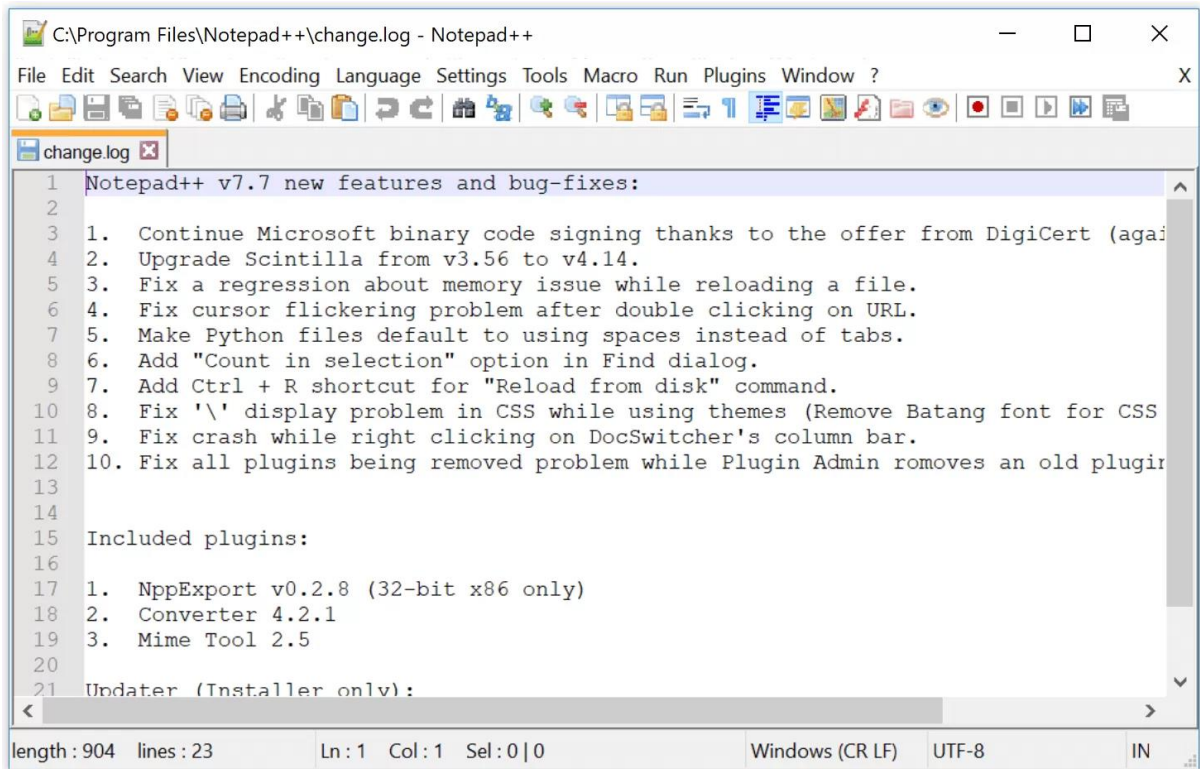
C:\Program Files\Notepad++\change.log - Notepad++

File Edit Search View Encoding Language Settings Tools Macro Run Plugins Window ? X

change.log

1 Notepad++ v7.7 new features and bug-fixes:
2
3 1. Continue Microsoft binary code signing thanks to the offer from DigiCert (agai
4 2. Upgrade Scintilla from v3.56 to v4.14.
5 3. Fix a regression about memory issue while reloading a file.
6 4. Fix cursor flickering problem after double clicking on URL.
7 5. Make Python files default to using spaces instead of tabs.
8 6. Add "Count in selection" option in Find dialog.
9 7. Add Ctrl + R shortcut for "Reload from disk" command.
10 8. Fix '\' display problem in CSS while using themes (Remove Batang font for CSS
11 9. Fix crash while right clicking on DocSwitcher's column bar.
12 10. Fix all plugins being removed problem while Plugin Admin romoves an old plugir
13
14
15 Included plugins:
16
17 1. NppExport v0.2.8 (32-bit x86 only)
18 2. Converter 4.2.1
19 3. Mime Tool 2.5
20
21 Updater (Installer only):

length : 904 lines : 23 Ln : 1 Col : 1 Sel : 0 | 0 Windows (CR LF) UTF-8 IN